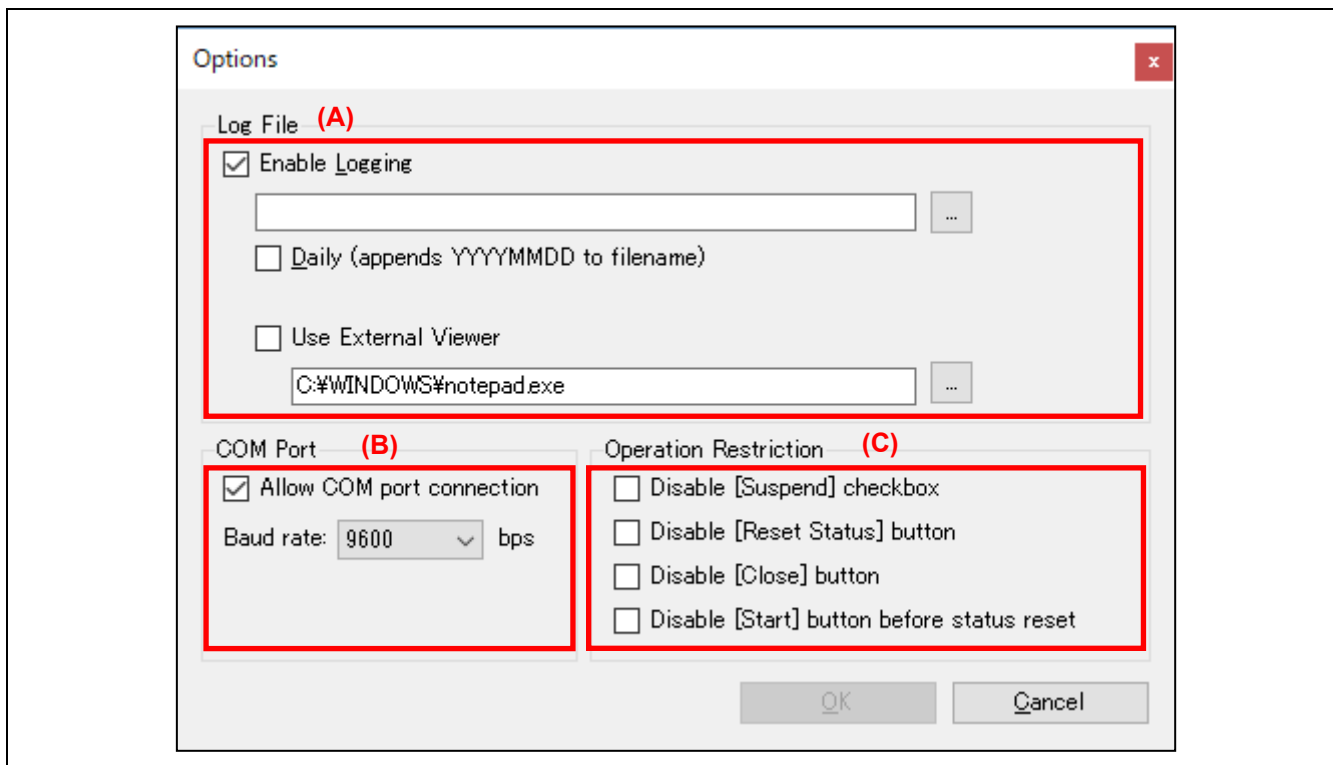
Options

x

Log File (A)

Enable Logging

...

Daily (appends YYYYMMDD to filename)

Use External Viewer

C:¥WINDOWS¥notepad.exe

...

COM Port (B)

Allow COM port connection

Baud rate: 9600 bps

Operation Restriction (C)

Disable [Suspend] checkbox

Disable [Reset Status] button

Disable [Close] button

Disable [Start] button before status reset

OK

Cancel